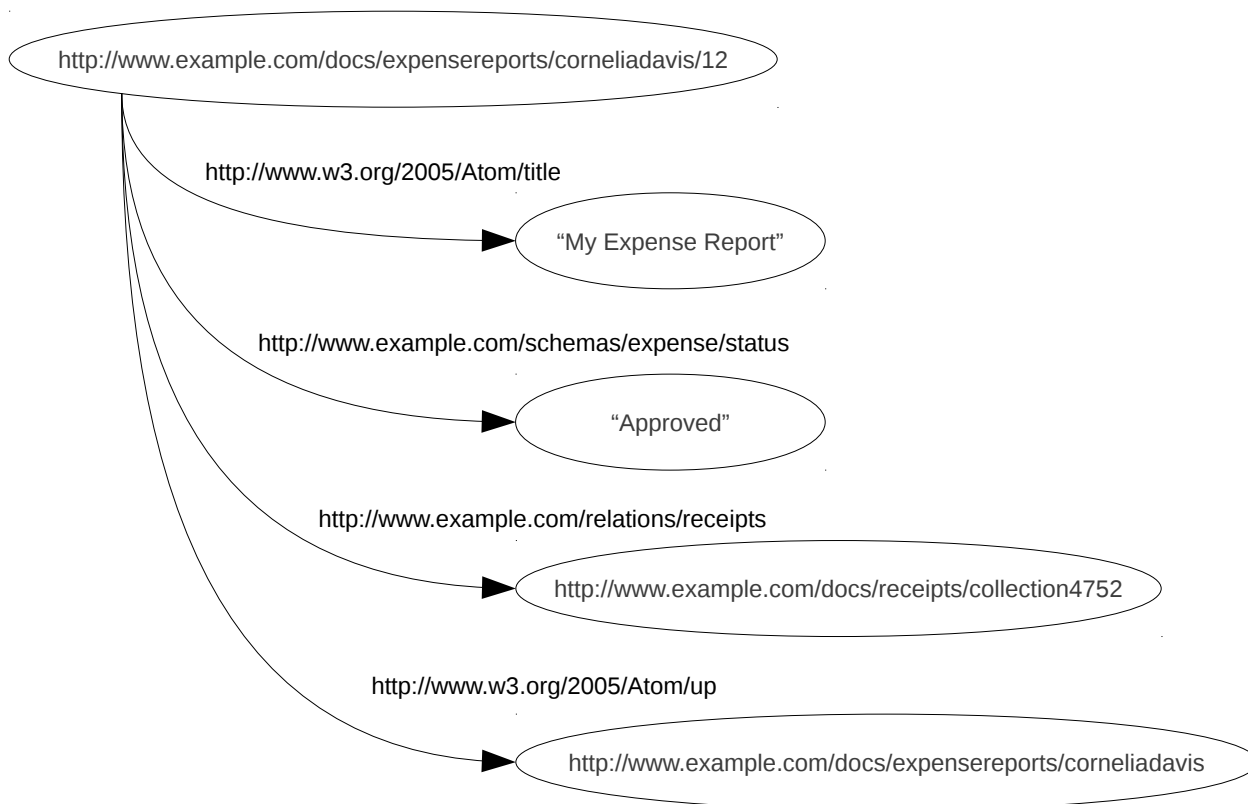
http://www.example.com/docs/expensereports/corneliadavis/12

http://www.w3.org/2005/Atom/title

“My Expense Report”

http://www.example.com/schemas/expense/status

“Approved”

http://www.example.com/relations/receipts

http://www.example.com/docs/receipts/collection4752

http://www.w3.org/2005/Atom/up

http://www.example.com/docs/expensereports/corneliadavis